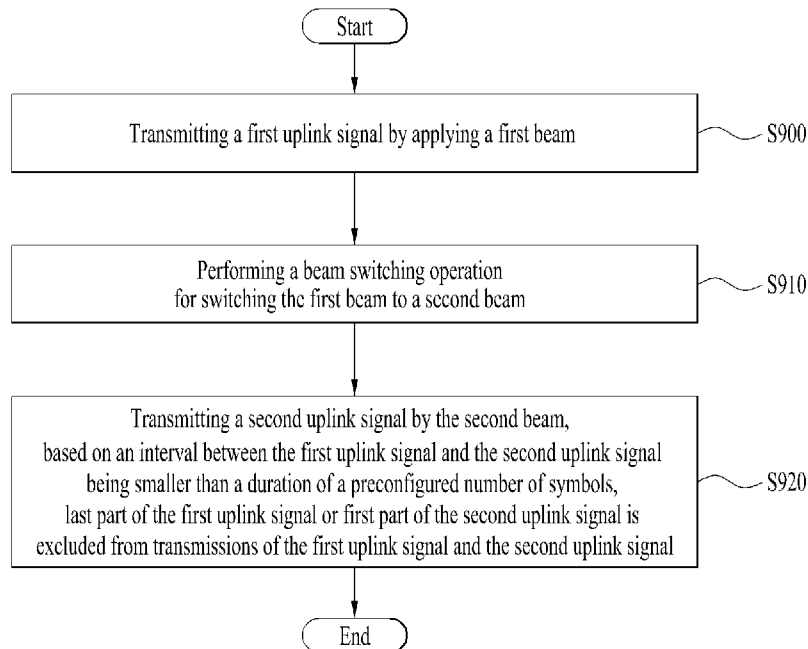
Start

Transmitting a first uplink signal by applying a first beam

S900

Performing a beam switching operation for switching the first beam to a second beam

S910

Transmitting a second uplink signal by the second beam, based on an interval between the first uplink signal and the second uplink signal being smaller than a duration of a preconfigured number of symbols, last part of the first uplink signal or first part of the second uplink signal is excluded from transmissions of the first uplink signal and the second uplink signal

S920

End